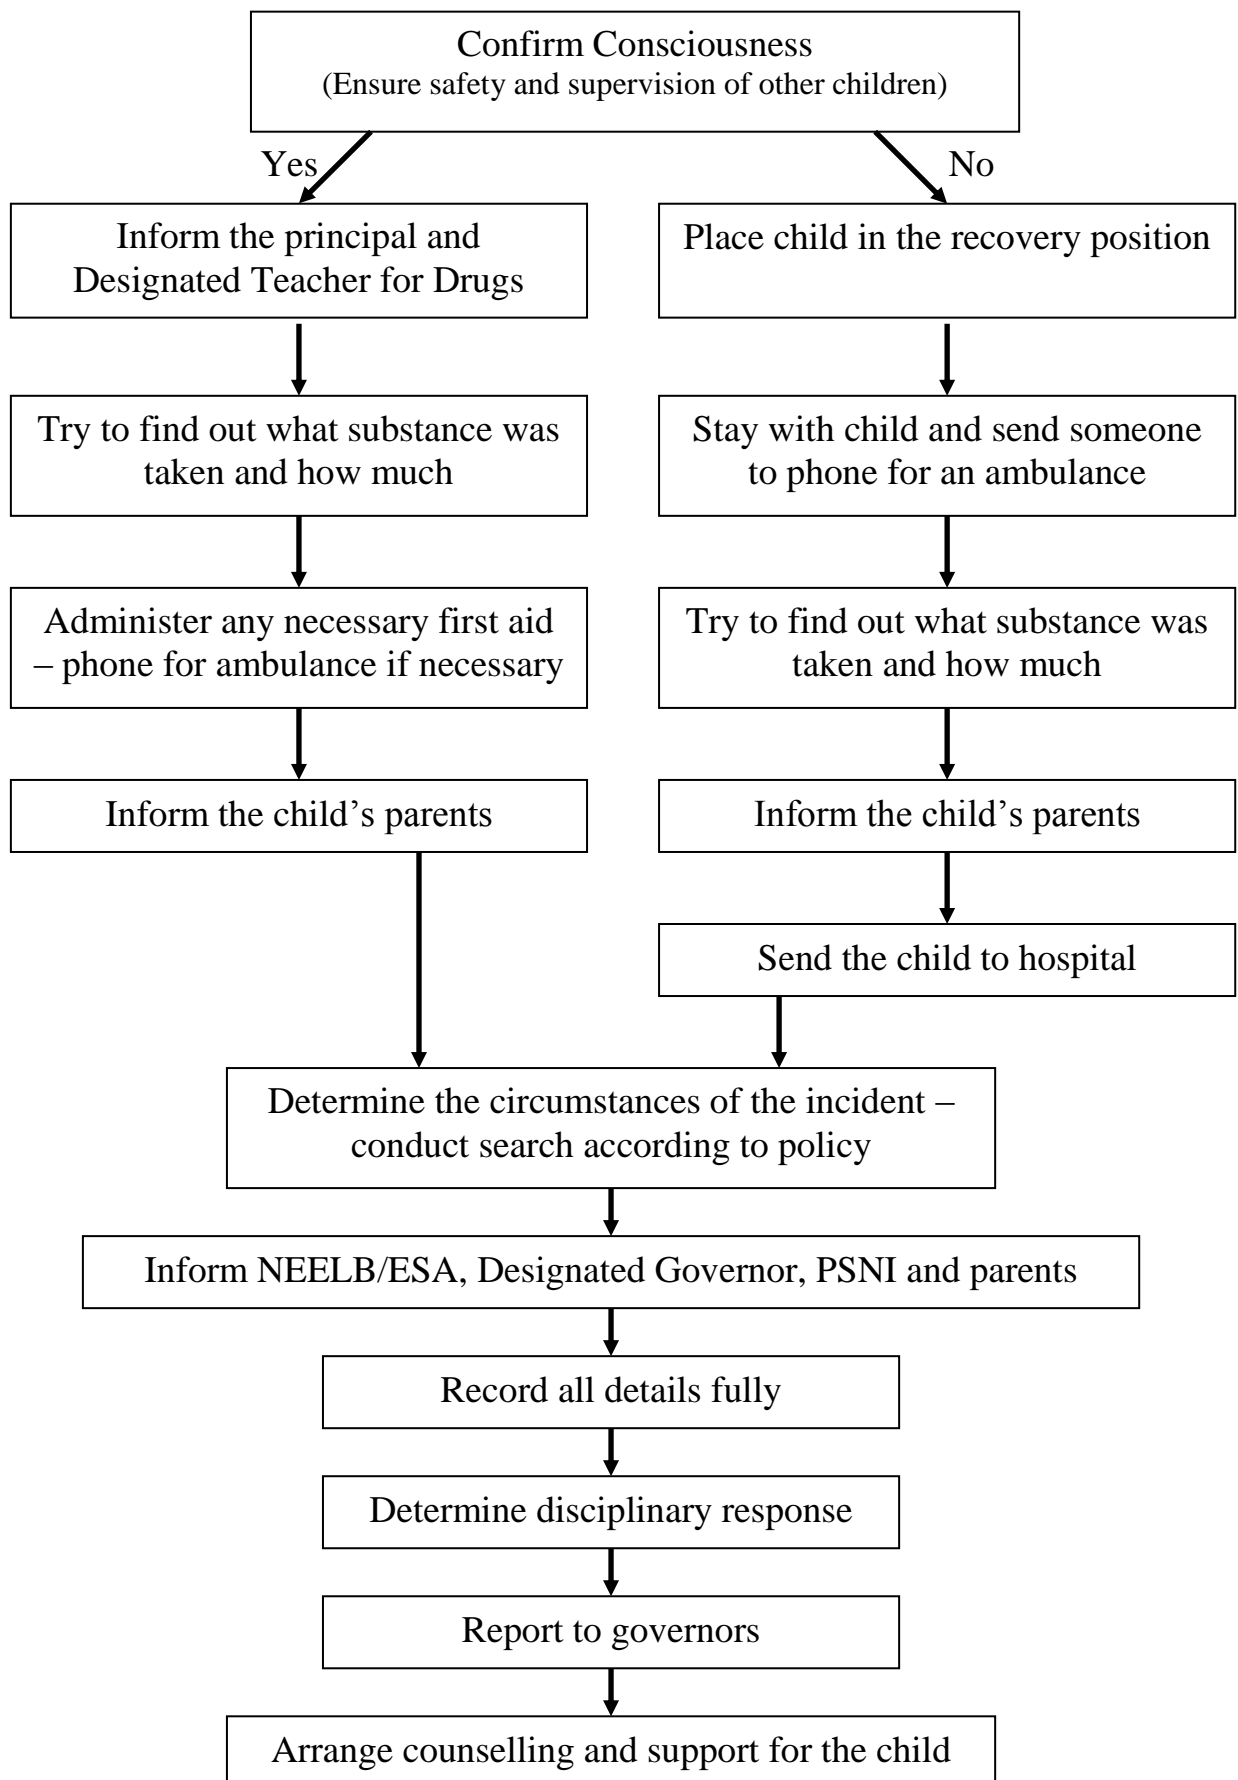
Confirm Consciousness
(Ensure safety and supervision of other children)

Yes

No

Inform the principal and Designated Teacher for Drugs

Try to find out what substance was taken and how much

Administer any necessary first aid – phone for ambulance if necessary

Inform the child's parents

Place child in the recovery position

Stay with child and send someone to phone for an ambulance

Try to find out what substance was taken and how much

Inform the child's parents

Send the child to hospital

Determine the circumstances of the incident – conduct search according to policy

Inform NEELB/ESA, Designated Governor, PSNI and parents

Record all details fully

Determine disciplinary response

Report to governors

Arrange counselling and support for the child